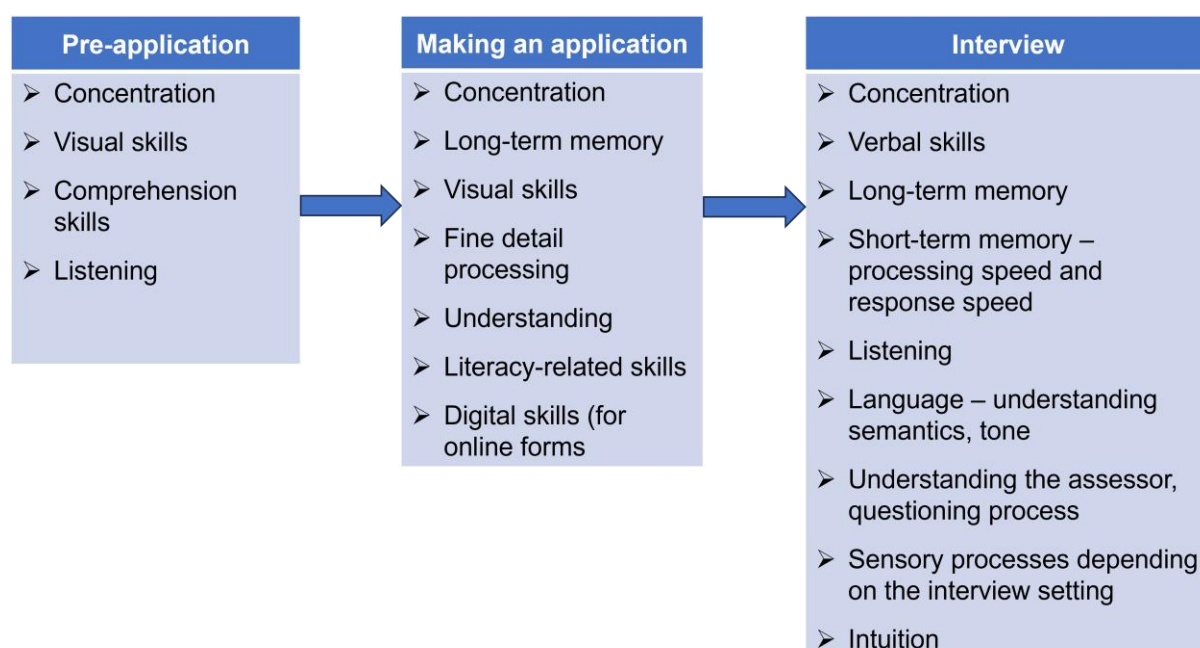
Pre-application

➢ Concentration
➢ Visual skills
➢ Comprehension skills
➢ Listening

Making an application

➢ Concentration
➢ Long-term memory
➢ Visual skills
➢ Fine detail processing
➢ Understanding
➢ Literacy-related skills
➢ Digital skills (for online forms

Interview

➢ Concentration
➢ Verbal skills
➢ Long-term memory
➢ Short-term memory – processing speed and response speed
➢ Listening
➢ Language – understanding semantics, tone
➢ Understanding the assessor, questioning process
➢ Sensory processes depending on the interview setting
➢ Intuition